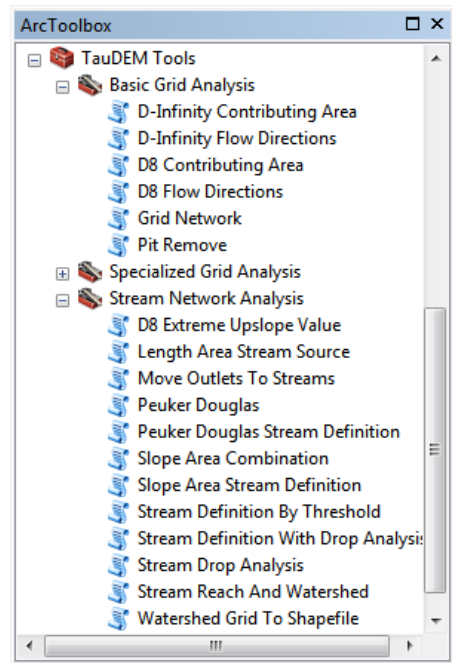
ArcToolbox

TauDEM Tools
Basic Grid Analysis
D-Infinity Contributing Area
D-Infinity Flow Directions
D8 Contributing Area
D8 Flow Directions
Grid Network
Pit Remove
Specialized Grid Analysis
Stream Network Analysis
D8 Extreme Upslope Value
Length Area Stream Source
Move Outlets To Streams
Peuker Douglas
Peuker Douglas Stream Definition
Slope Area Combination
Slope Area Stream Definition
Stream Definition By Threshold
Stream Definition With Drop Analysis
Stream Drop Analysis
Stream Reach And Watershed
Watershed Grid To Shapefile